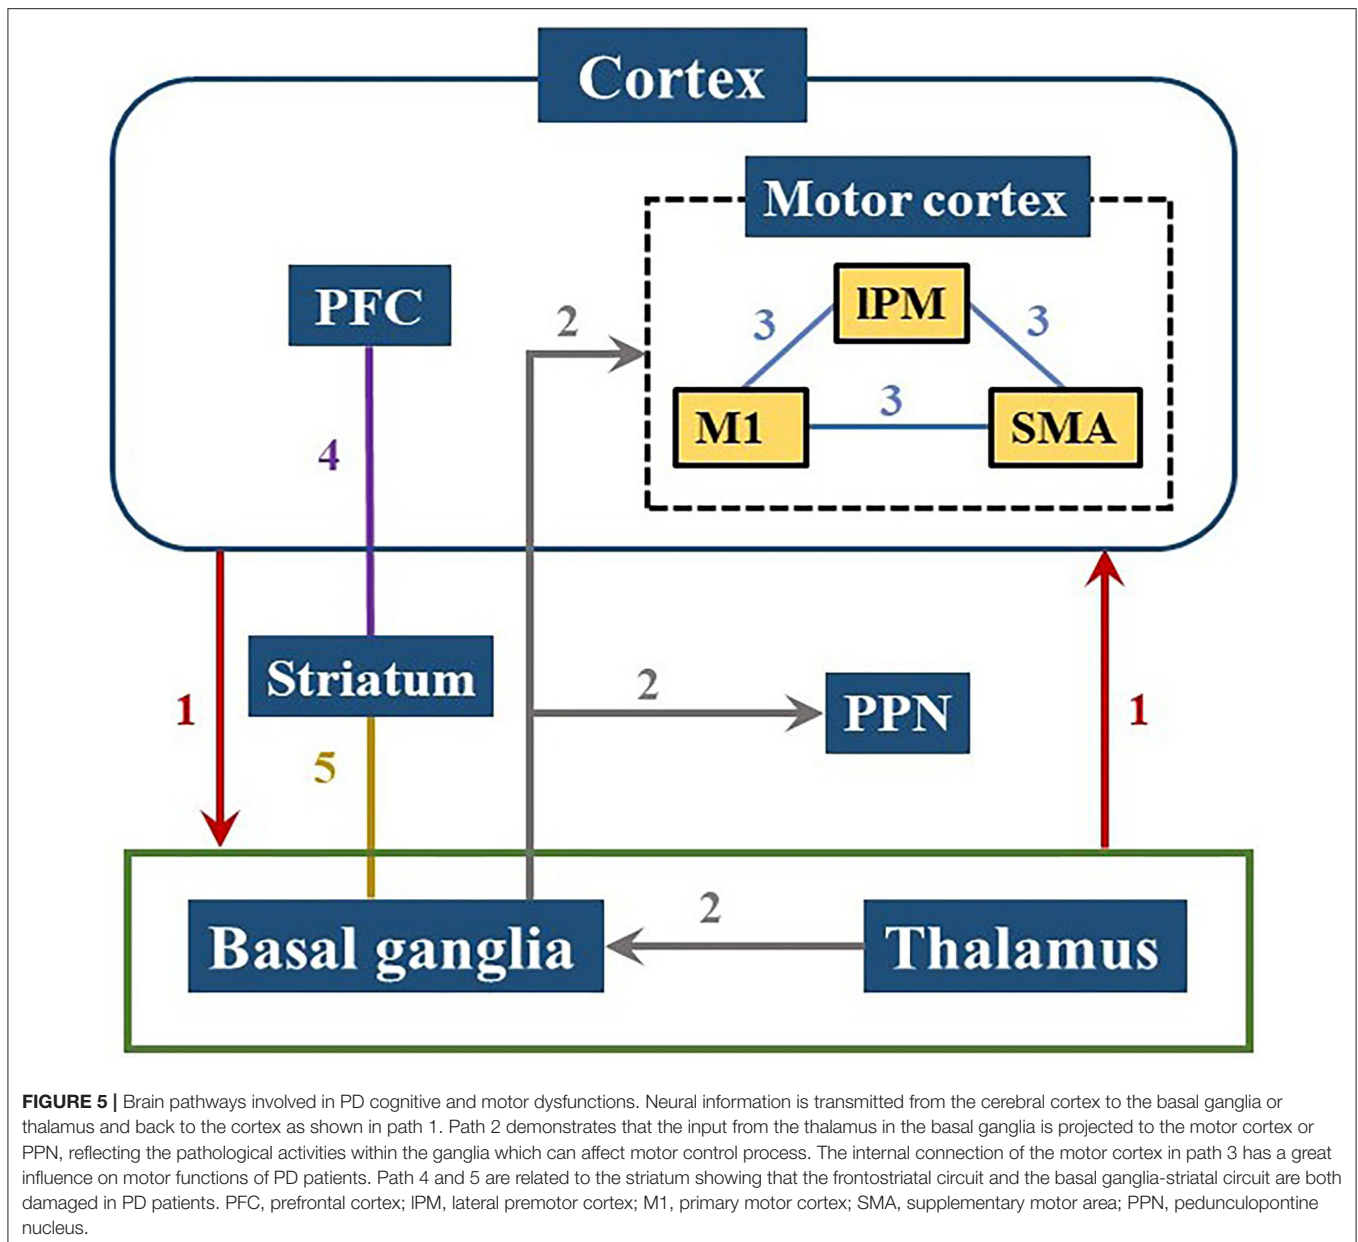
Cortex

Motor cortex

PFC

2

IPM

3

3

M1

3

SMA

4

1

Striatum

2

PPN

1

5

2

Basal ganglia

Thalamus

**FIGURE 5 |** Brain pathways involved in PD cognitive and motor dysfunctions. Neural information is transmitted from the cerebral cortex to the basal ganglia or thalamus and back to the cortex as shown in path 1. Path 2 demonstrates that the input from the thalamus in the basal ganglia is projected to the motor cortex or PPN, reflecting the pathological activities within the ganglia which can affect motor control process. The internal connection of the motor cortex in path 3 has a great influence on motor functions of PD patients. Path 4 and 5 are related to the striatum showing that the frontostriatal circuit and the basal ganglia-striatal circuit are both damaged in PD patients. PFC, prefrontal cortex; IPM, lateral premotor cortex; M1, primary motor cortex; SMA, supplementary motor area; PPN, pedunculopontine nucleus.